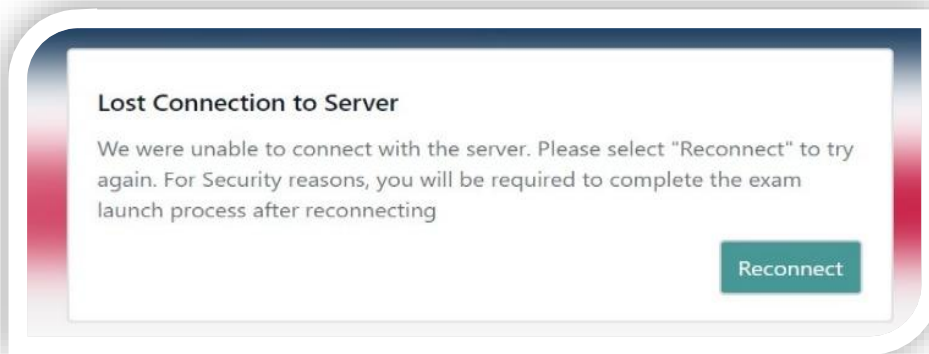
Lost Connection to Server

We were unable to connect with the server. Please select "Reconnect" to try again. For Security reasons, you will be required to complete the exam launch process after reconnecting

Reconnect